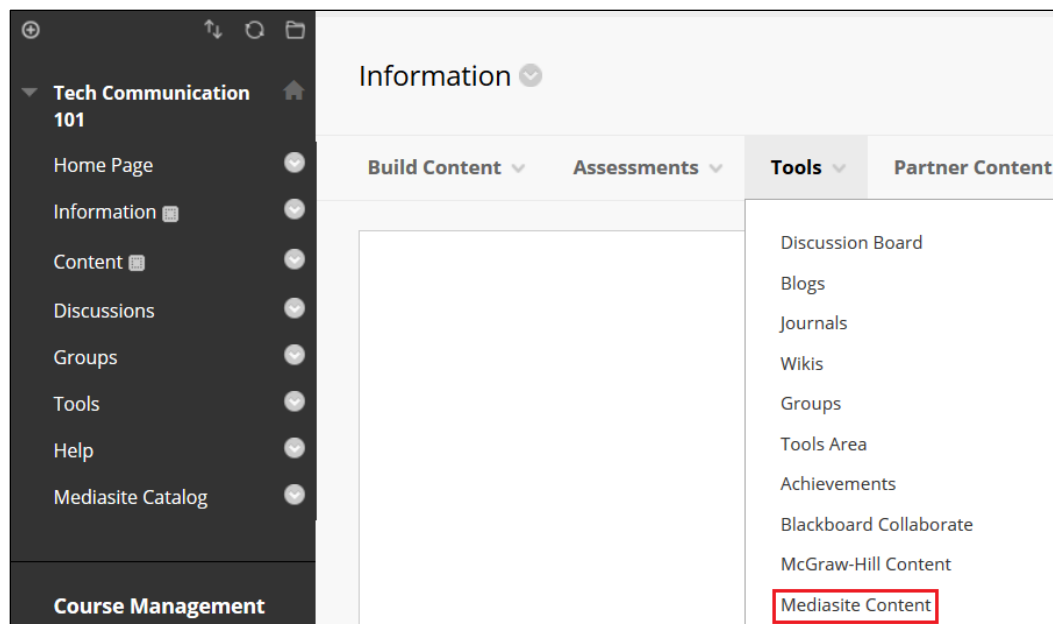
Tech Communication 101

Home Page
Information
Content
Discussions
Groups
Tools
Help
Mediasite Catalog

Course Management

Information

Build Content
Assessments
Tools
Partner Content

Discussion Board
Blogs
Journals
Wikis
Groups
Tools Area
Achievements
Blackboard Collaborate
McGraw-Hill Content
Mediasite Content